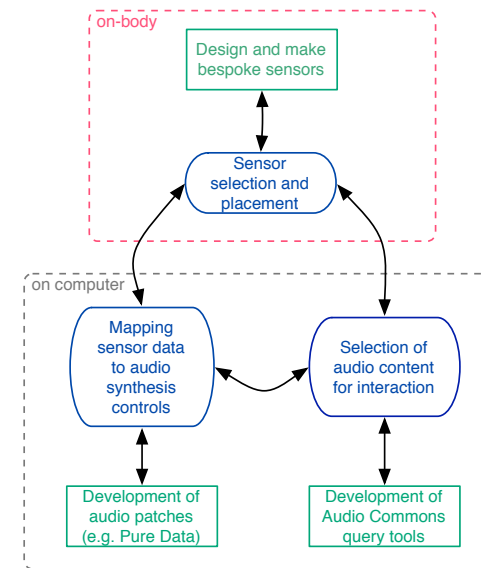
on-body

Design and make bespoke sensors

Sensor selection and placement

on computer

Mapping sensor data to audio synthesis controls

Selection of audio content for interaction

Development of audio patches (e.g. Pure Data)

Development of Audio Commons query tools